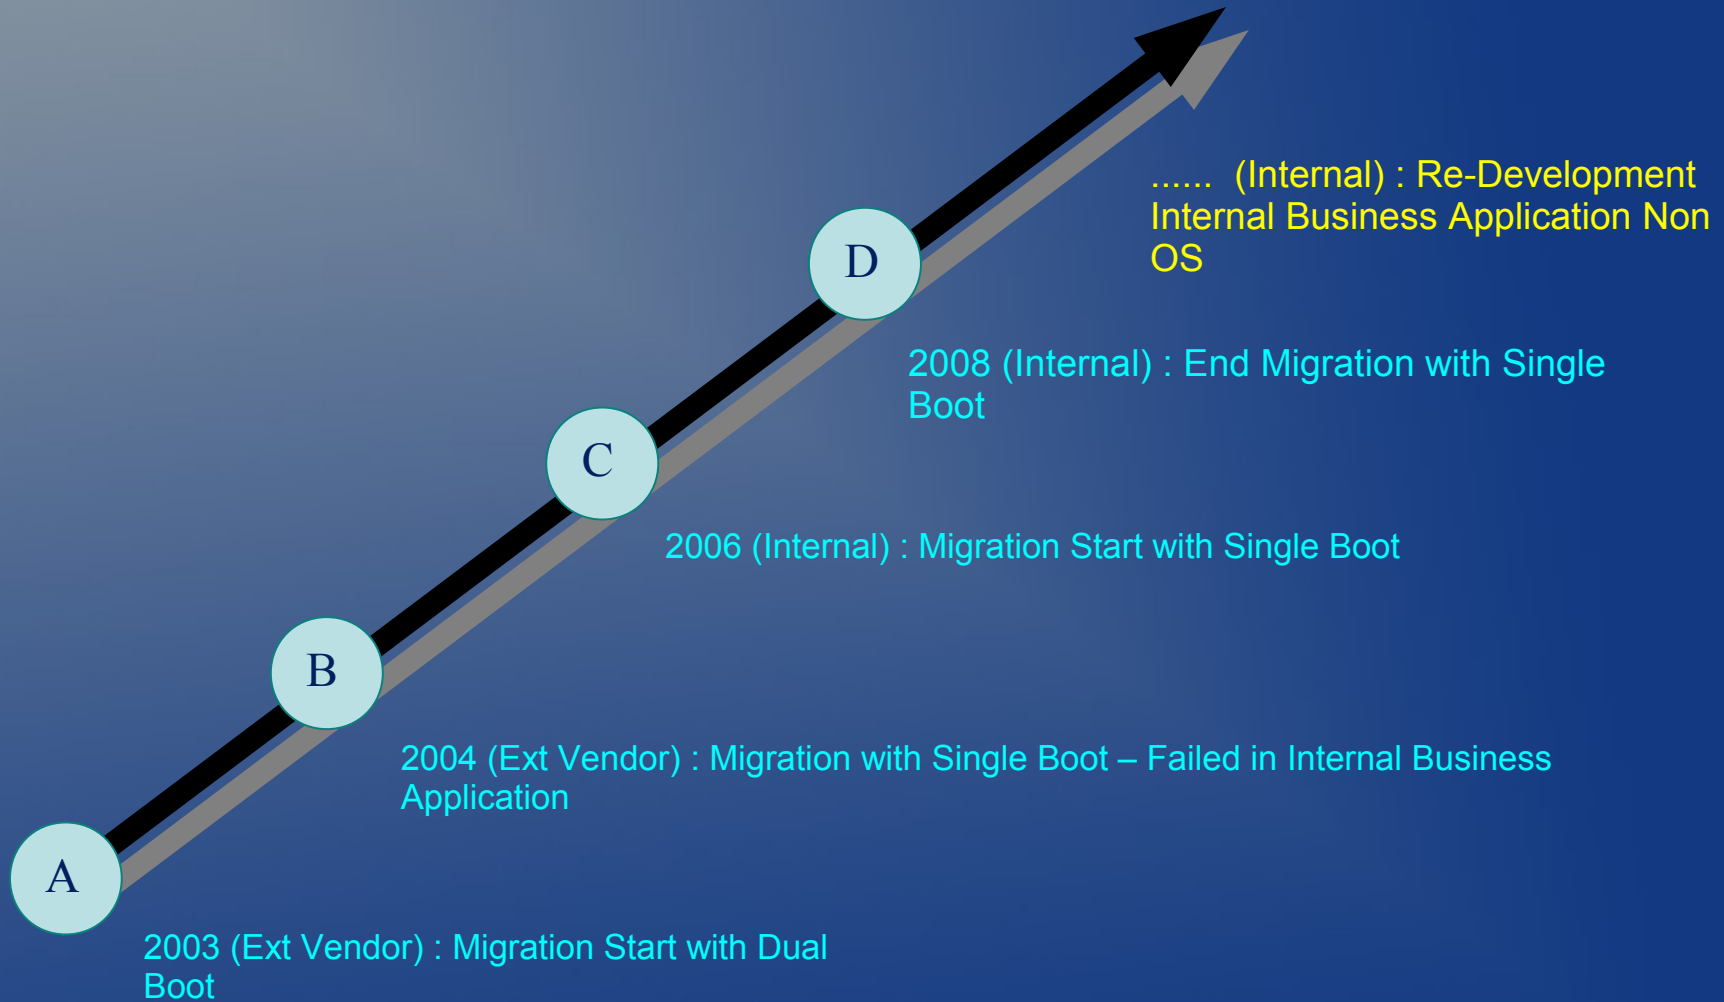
...... (Internal) : Re-Development Internal Business Application Non OS

D

2008 (Internal) : End Migration with Single Boot

C

2006 (Internal) : Migration Start with Single Boot

B

2004 (Ext Vendor) : Migration with Single Boot – Failed in Internal Business Application

A

2003 (Ext Vendor) : Migration Start with Dual Boot